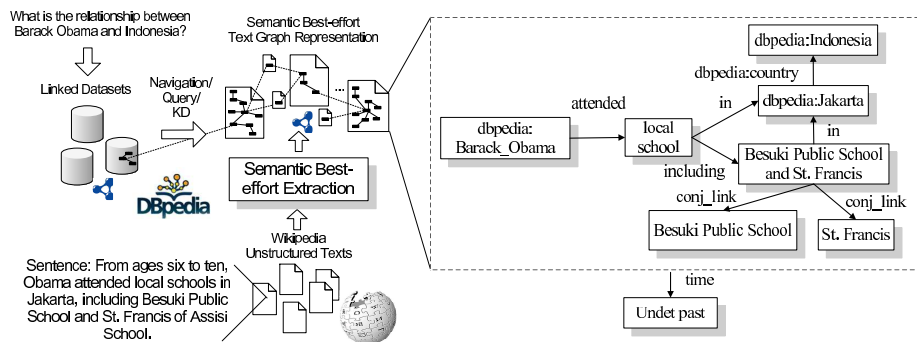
What is the relationship between Barack Obama and Indonesia?

Linked Datasets

Navigation/ Query/ KD

Semantic Best-effort Text Graph Representation

...

DBpedia

Semantic Best-effort Extraction

Wikipedia Unstructured Texts

Sentence: From ages six to ten, Obama attended local schools in Jakarta, including Besuki Public School and St. Francis of Assisi School.

dbpedia:Indonesia

dbpedia:country

attended

in

dbpedia:Jakarta

dbpedia: Barack_Obama

local school

in

including

Besuki Public School and St. Francis

conj_link

conj_link

Besuki Public School

St. Francis

time

Undet past